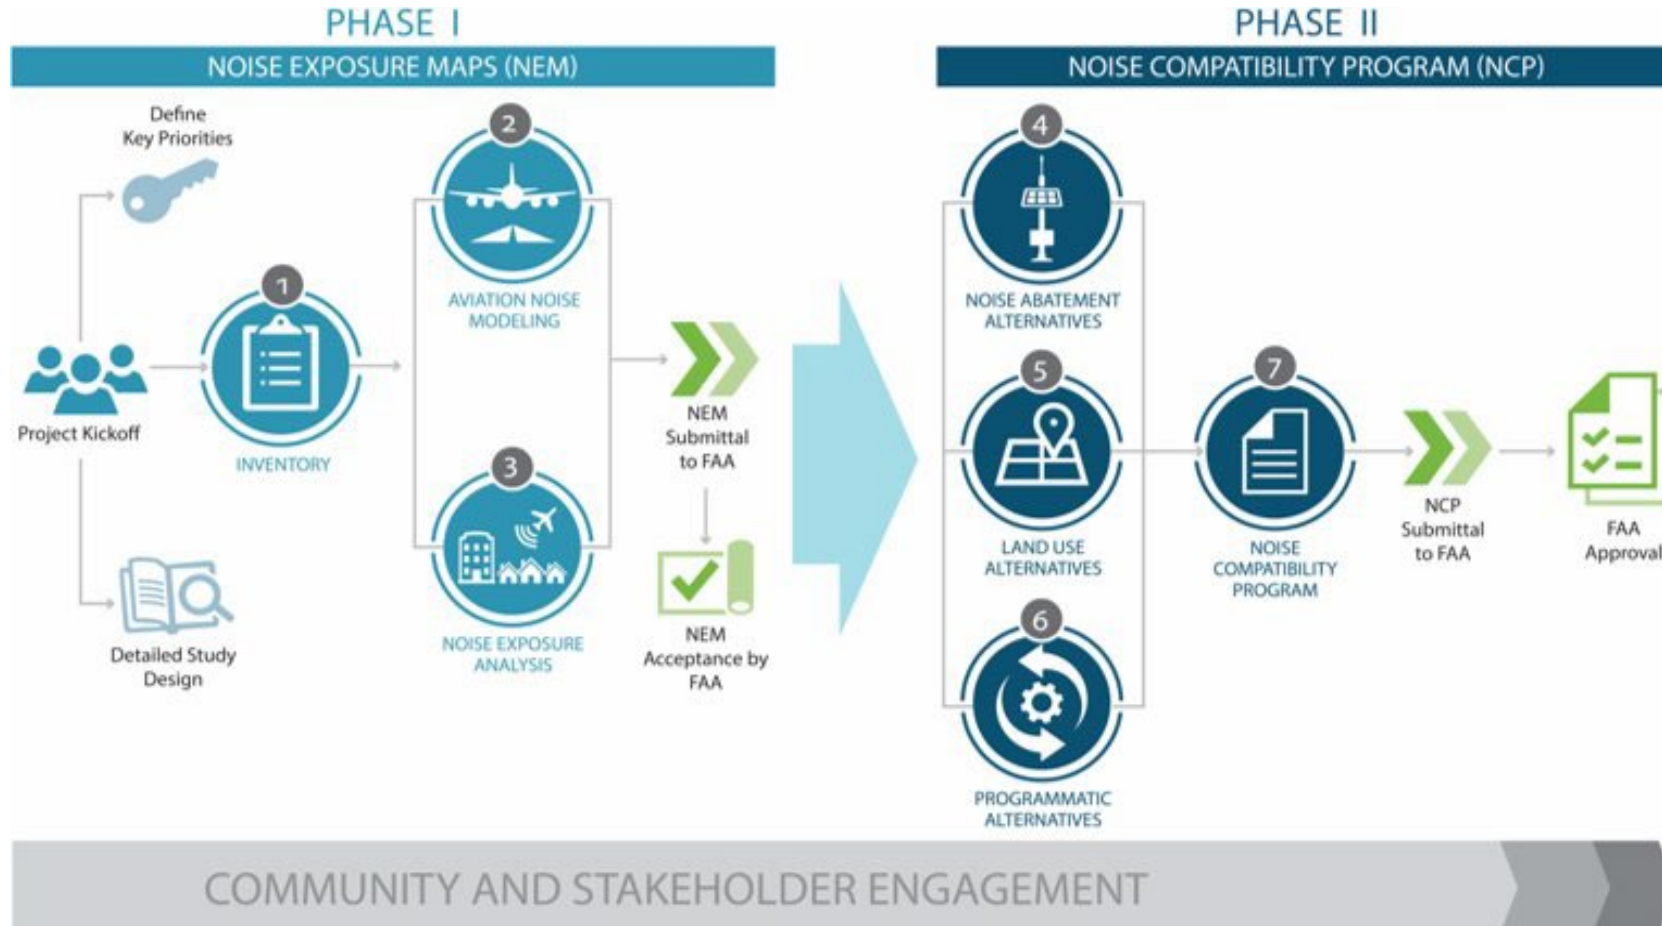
PHASE I

NOISE EXPOSURE MAPS (NEM)

Define Key Priorities

Project Kickoff

Detailed Study Design

1

INVENTORY

2

AVIATION NOISE MODELING

3

NOISE EXPOSURE ANALYSIS

NEM Submittal to FAA

NEM Acceptance by FAA

PHASE II

NOISE COMPATIBILITY PROGRAM (NCP)

4

NOISE ABATEMENT ALTERNATIVES

5

LAND USE ALTERNATIVES

6

PROGRAMMATIC ALTERNATIVES

7

NOISE COMPATIBILITY PROGRAM

NCP Submittal to FAA

FAA Approval

COMMUNITY AND STAKEHOLDER ENGAGEMENT